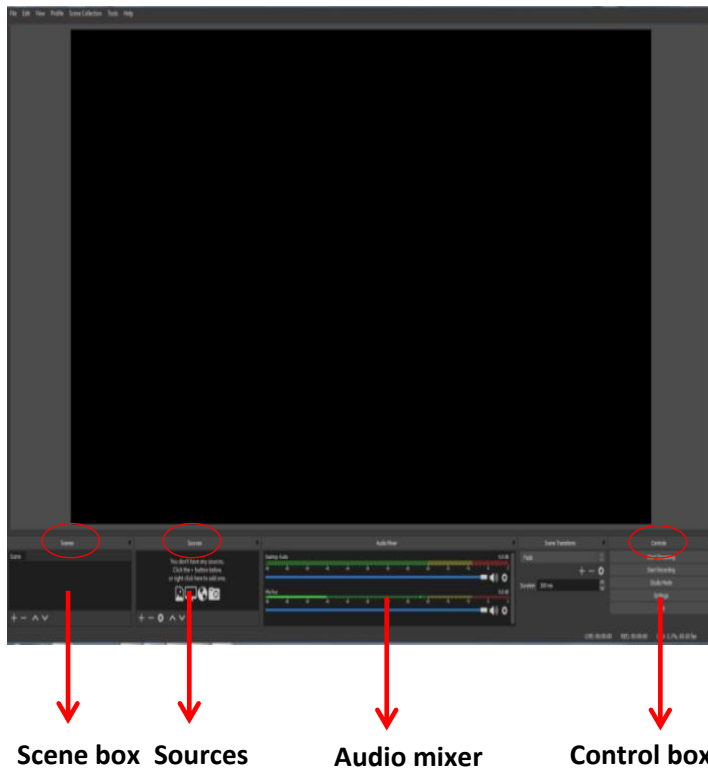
File Edit View Profile Scene Collection Tools Help

Scenes

Scene

Sources

You don't have any sources. Click the + button below, or right click here to add one.

Audio Mixer

Desktop Audio

Mic/Aux

Scene Transitions

Fade

Duration 300 ms

Controls

Start Streaming

Start Recording

Studio Mode

Settings

Exit

LIVE: 00:00:00 REC: 00:00:00 CPU: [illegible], 60.00 fps

Scene box

Sources

Audio mixer

Control box